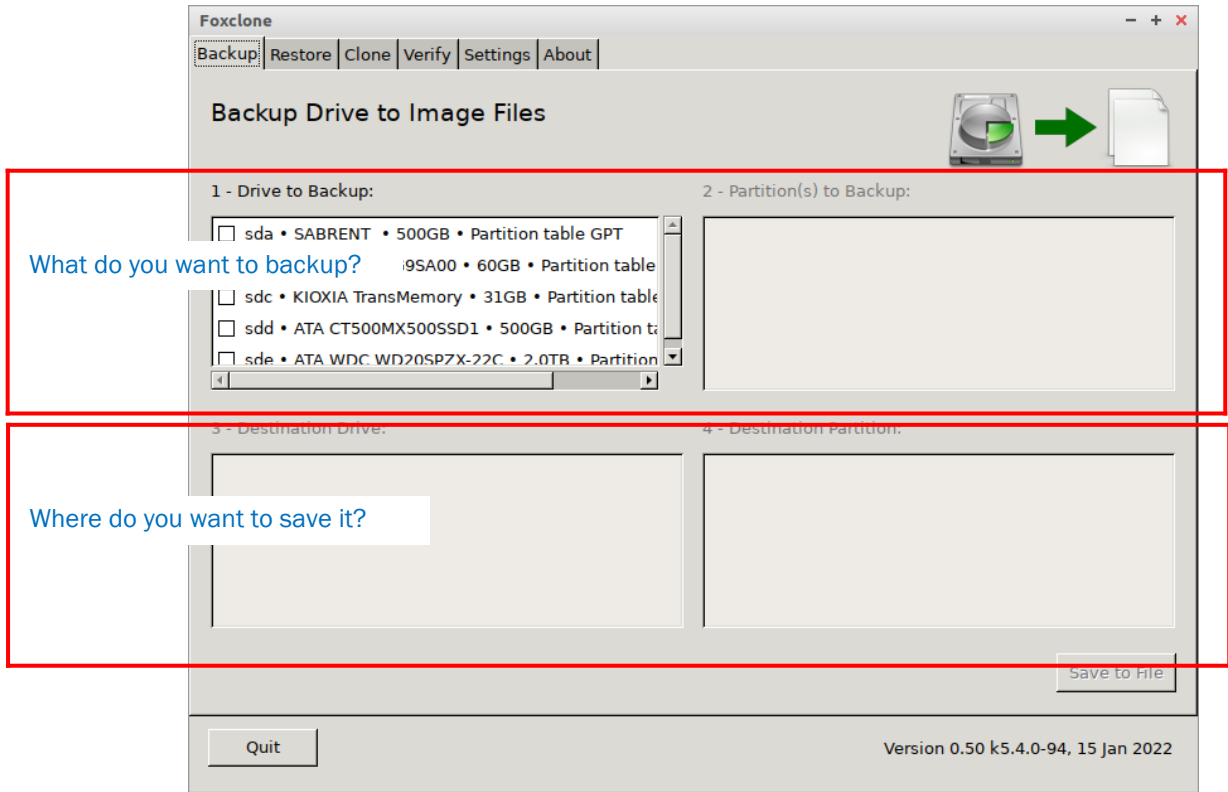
Foxclone

− + ×

Backup Restore Clone Verify Settings About

Backup Drive to Image Files

1 - Drive to Backup:

sda • SABRENT • 500GB • Partition table GPT

What do you want to backup?

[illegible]9SA00 • 60GB • Partition table

sdc • KIOXIA TransMemory • 31GB • Partition table

sdd • ATA CT500MX500SSD1 • 500GB • Partition ta

sde • ATA WDC WD20SPZX-22C • 2.0TB • Partition

2 - Partition(s) to Backup:

3 - Destination Drive:

4 - Destination Partition:

Where do you want to save it?

Save to File

Quit

Version 0.50 k5.4.0-94, 15 Jan 2022